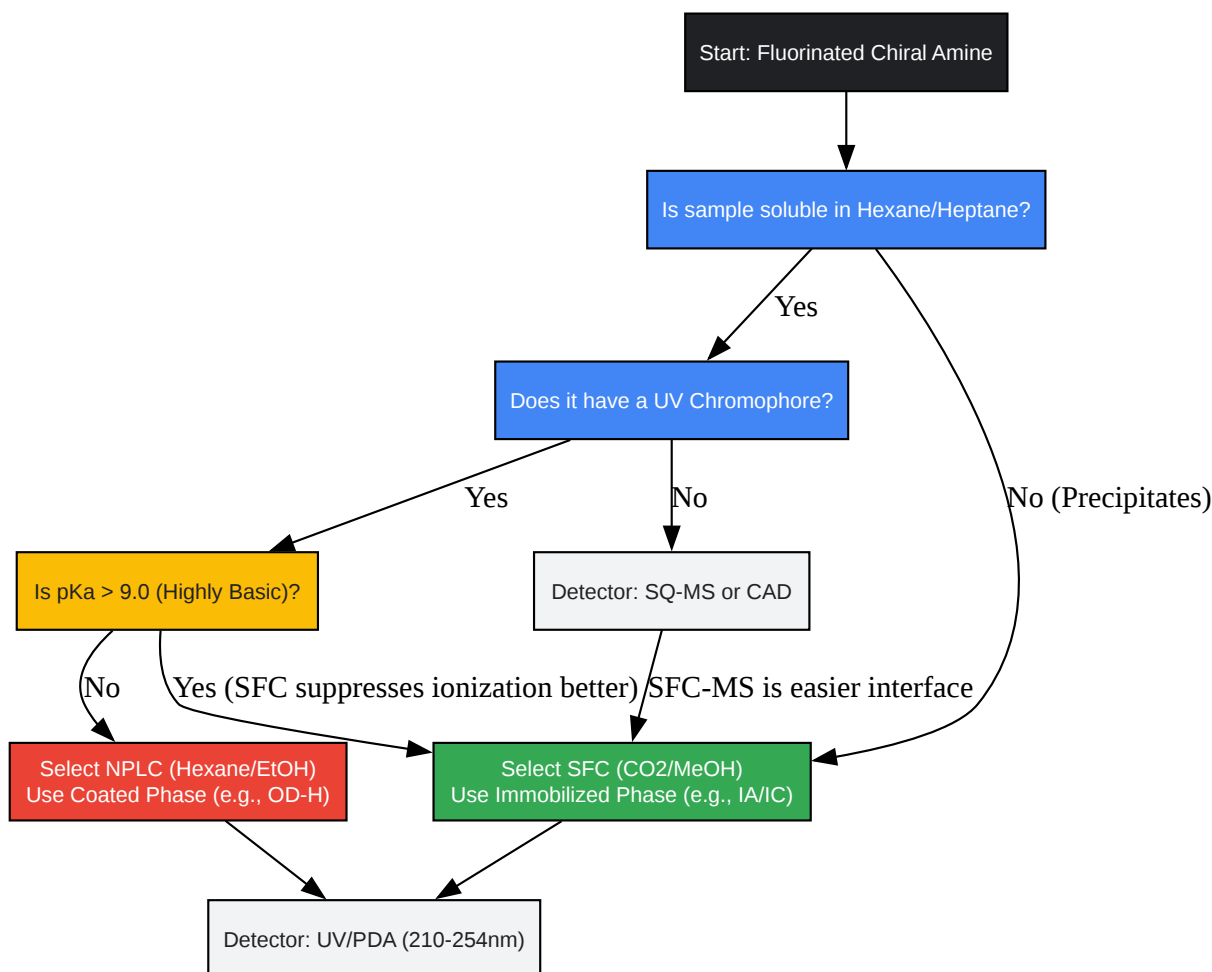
Start: Fluorinated Chiral Amine

Is sample soluble in Hexane/Heptane?

Yes

No (Precipitates)

Does it have a UV Chromophore?

Yes

No

Is pKa > 9.0 (Highly Basic)?

Detector: SQ-MS or CAD

No

Yes (SFC suppresses ionization better)

SFC-MS is easier interface

Select NPLC (Hexane/EtOH)
Use Coated Phase (e.g., OD-H)

Select SFC (CO2/MeOH)
Use Immobilized Phase (e.g., IA/IC)

Detector: UV/PDA (210-254nm)